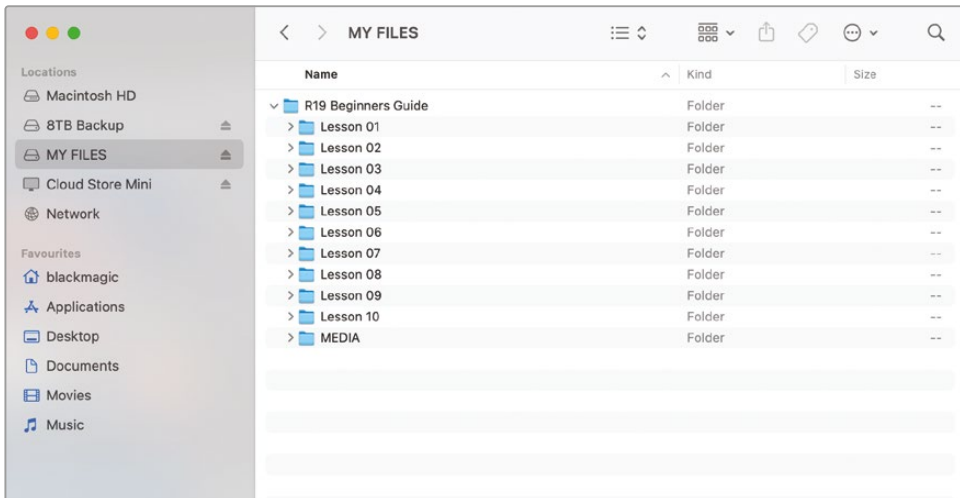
MY FILES

Locations
Macintosh HD
8TB Backup
MY FILES
Cloud Store Mini
Network

Favourites
blackmagic
Applications
Desktop
Documents
Movies
Music

| Name | Kind | Size |
|---|---|---|
| R19 Beginners Guide | Folder | -- |
| Lesson 01 | Folder | -- |
| Lesson 02 | Folder | -- |
| Lesson 03 | Folder | -- |
| Lesson 04 | Folder | -- |
| Lesson 05 | Folder | -- |
| Lesson 06 | Folder | -- |
| Lesson 07 | Folder | -- |
| Lesson 08 | Folder | -- |
| Lesson 09 | Folder | -- |
| Lesson 10 | Folder | -- |
| MEDIA | Folder | -- |